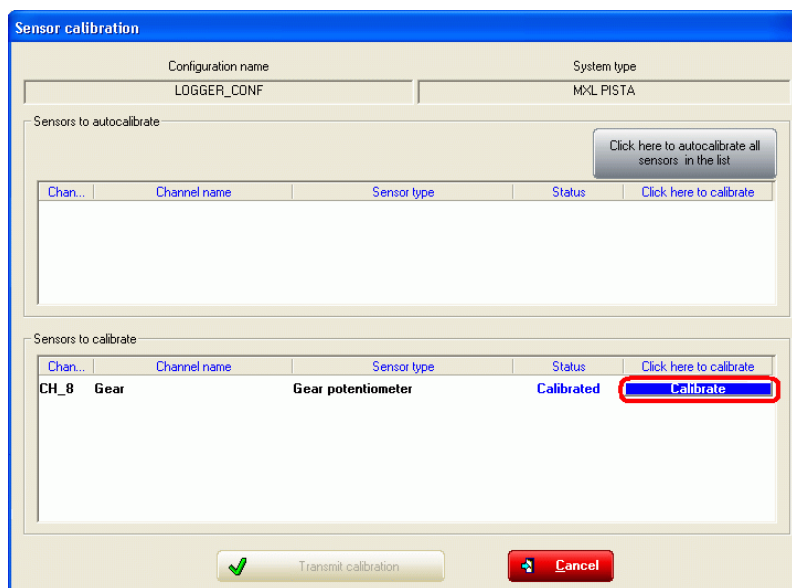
Sensor calibration

Configuration name
LOGGER_CONF

System type
MXL PISTA

Sensors to autocalibrate

Click here to autocalibrate all sensors in the list

| Chan... | Channel name | Sensor type | Status | Click here to calibrate |
|---|---|---|---|---|

Sensors to calibrate

| Chan... | Channel name | Sensor type | Status | Click here to calibrate |
|---|---|---|---|---|
| CH_8 | Gear | Gear potentiometer | Calibrated | Calibrate |

Transmit calibration

Cancel